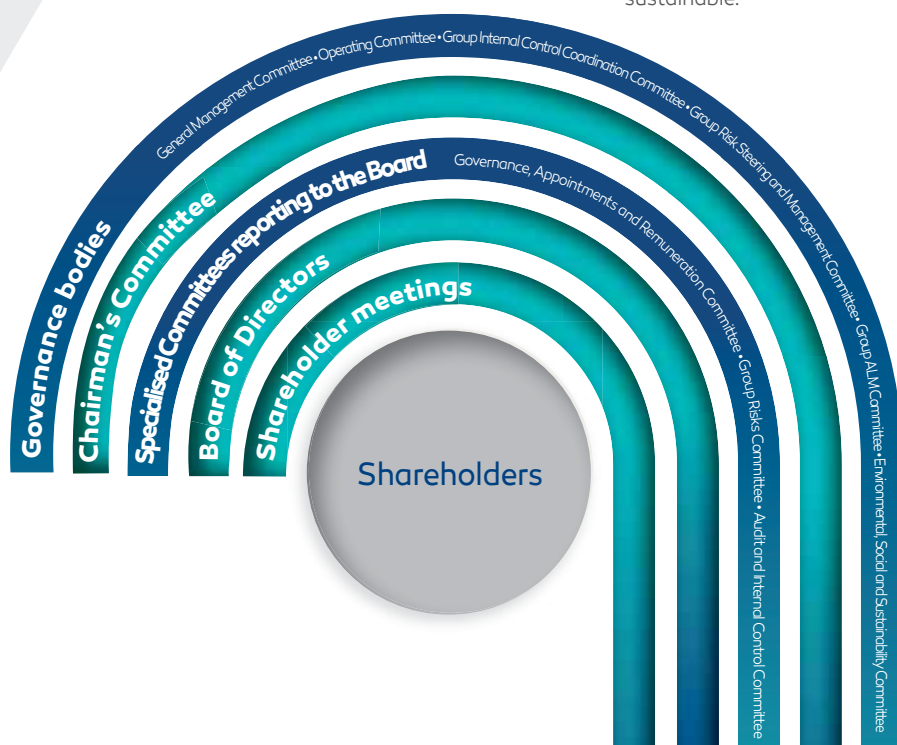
sustainable.

Governance bodies
General Management Committee • Operating Committee • Group Internal Control Coordination Committee • Group Risk Steering and Management Committee • Group ALM Committee • Environmental, Social and Sustainability Committee

Chairman's Committee

Specialised Committees reporting to the Board
Governance, Appointments and Remuneration Committee • Group Risks Committee • Audit and Internal Control Committee

Board of Directors

Shareholder meetings

Shareholders